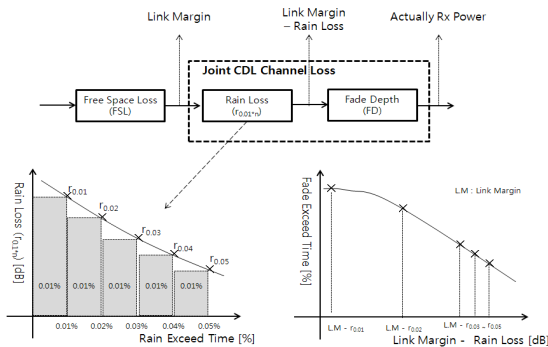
Link Margin

Link Margin – Rain Loss

Actually Rx Power

Joint CDL Channel Loss

Free Space Loss (FSL)

Rain Loss ($r_{0.01\sim n}$)

Fade Depth (FD)

Rain Loss ($r_{0.1\sim n}$) [dB]

$r_{0.01}$

$r_{0.02}$

$r_{0.03}$

$r_{0.04}$

$r_{0.05}$

0.01%

0.01%

0.01%

0.01%

0.01%

0.01%

0.02%

0.03%

0.04%

0.05%

Rain Exceed Time [%]

Fade Exceed Time [%]

LM : Link Margin

LM - $r_{0.01}$

LM - $r_{0.02}$

LM - $r_{0.03}$ ~ $r_{0.05}$

Link Margin - Rain Loss [dB]